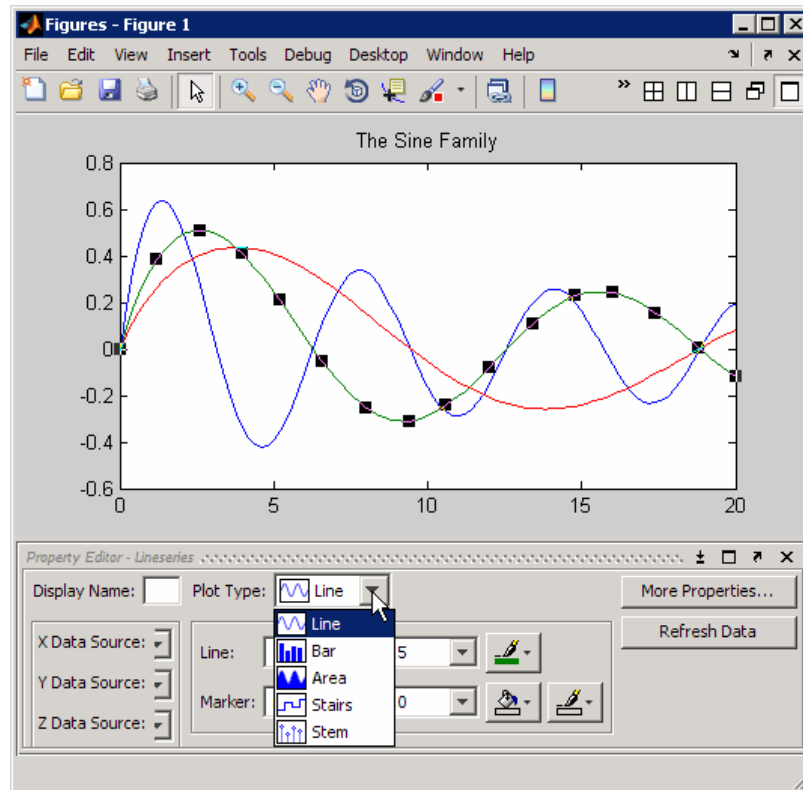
Figures - Figure 1

File Edit View Insert Tools Debug Desktop Window Help

The Sine Family

0.8
0.6
0.4
0.2
0
-0.2
-0.4
-0.6

0 5 10 15 20

Property Editor - Lineseries

Display Name:

Plot Type: Line

More Properties...

Refresh Data

X Data Source:

Y Data Source:

Z Data Source:

Line:

Marker:

Line
Bar
Area
Stairs
Stem

5

0